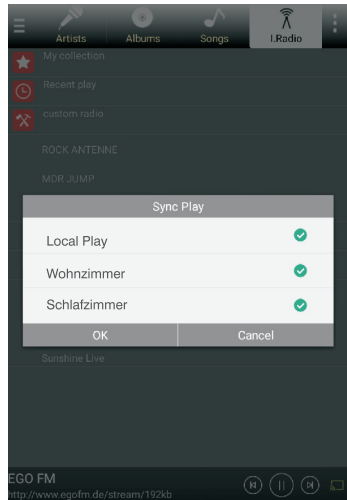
Artists
Albums
Songs
I.Radio

My collection
Recent play
custom radio

ROCK ANTENNE
MDR JUMP

Sync Play
Local Play
Wohnzimmer
Schlafzimmer
OK
Cancel

Sunshine Live

EGO FM
http://www.egofm.de/stream/192kb